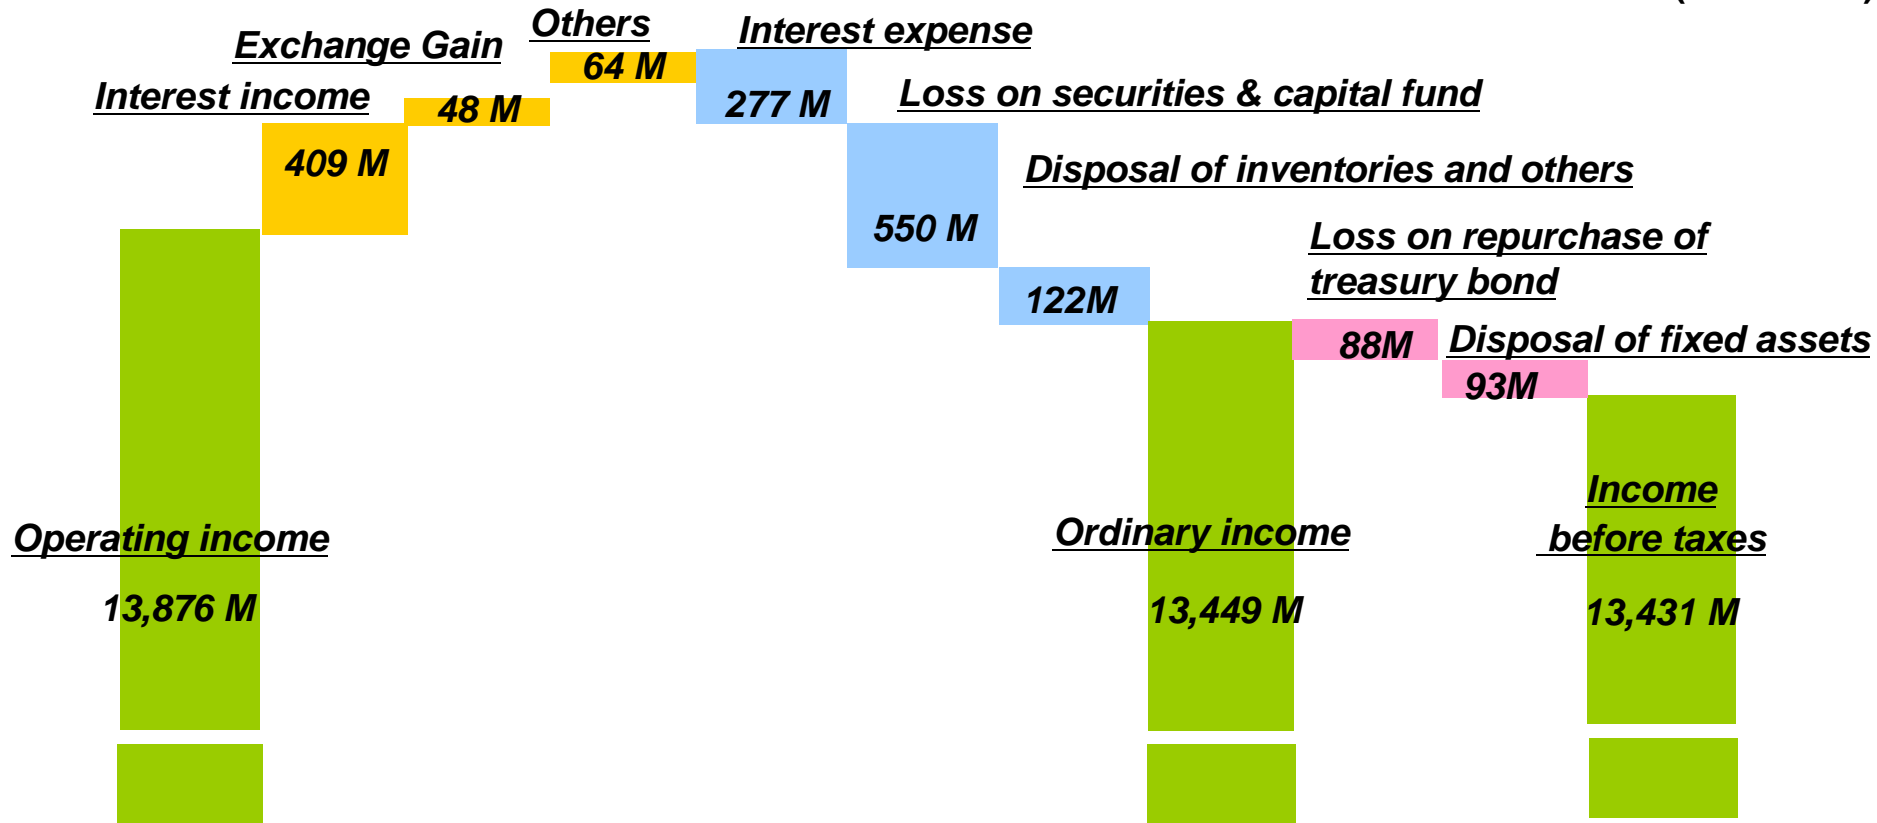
Others
64 M
Exchange Gain
48 M
Interest income
409 M
Interest expense
277 M
Loss on securities & capital fund
550 M
Disposal of inventories and others
122M
Loss on repurchase of treasury bond
88M
Disposal of fixed assets
93M
Operating income
13,876 M
Ordinary income
13,449 M
Income before taxes
13,431 M